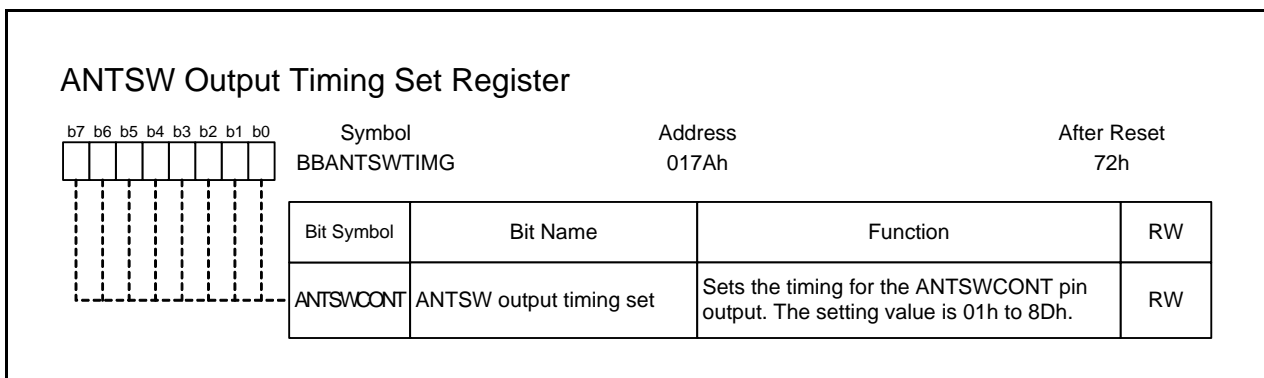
ANTSW Output Timing Set Register

b7 b6 b5 b4 b3 b2 b1 b0

| Symbol | Address | After Reset |
|---|---|---|
| BBANTSWTIMG | 017Ah | 72h |

| Bit Symbol | Bit Name | Function | RW |
|---|---|---|---|
| ANTSWCONT | ANTSW output timing set | Sets the timing for the ANTSWCONT pin output. The setting value is 01h to 8Dh. | RW |